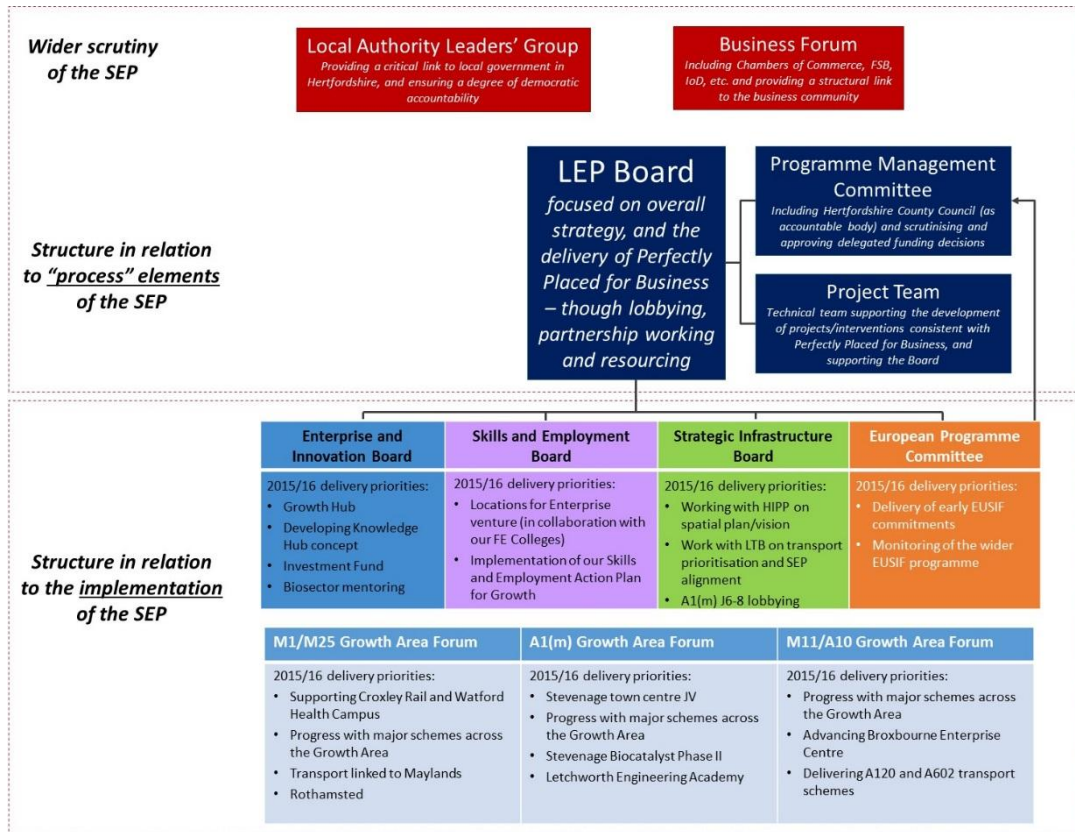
Wider scrutiny of the SEP

Local Authority Leaders' Group
Providing a critical link to local government in Hertfordshire, and ensuring a degree of democratic accountability

Business Forum
Including Chambers of Commerce, FSB, IoD, etc. and providing a structural link to the business community

Structure in relation to "process" elements of the SEP

LEP Board
focused on overall strategy, and the delivery of Perfectly Placed for Business – though lobbying, partnership working and resourcing

Programme Management Committee
Including Hertfordshire County Council (as accountable body) and scrutinising and approving delegated funding decisions

Project Team
Technical team supporting the development of projects/interventions consistent with Perfectly Placed for Business, and supporting the Board

Structure in relation to the implementation of the SEP

| Enterprise and Innovation Board | Skills and Employment Board | Strategic Infrastructure Board | European Programme Committee |
|---|---|---|---|
| 2015/16 delivery priorities: • Growth Hub • Developing Knowledge Hub concept • Investment Fund • Biosector mentoring | 2015/16 delivery priorities: • Locations for Enterprise venture (in collaboration with our FE Colleges) • Implementation of our Skills and Employment Action Plan for Growth | 2015/16 delivery priorities: • Working with HIPP on spatial plan/vision • Work with LTB on transport prioritisation and SEP alignment • A1(m) J6-8 lobbying | 2015/16 delivery priorities: • Delivery of early EUSIF commitments • Monitoring of the wider EUSIF programme |

| M1/M25 Growth Area Forum | A1(m) Growth Area Forum | M11/A10 Growth Area Forum |
|---|---|---|
| 2015/16 delivery priorities: • Supporting Croxley Rail and Watford Health Campus • Progress with major schemes across the Growth Area • Transport linked to Maylands • Rothamsted | 2015/16 delivery priorities: • Stevenage town centre JV • Progress with major schemes across the Growth Area • Stevenage Biocatalyst Phase II • Letchworth Engineering Academy | 2015/16 delivery priorities: • Progress with major schemes across the Growth Area • Advancing Broxbourne Enterprise Centre • Delivering A120 and A602 transport schemes |